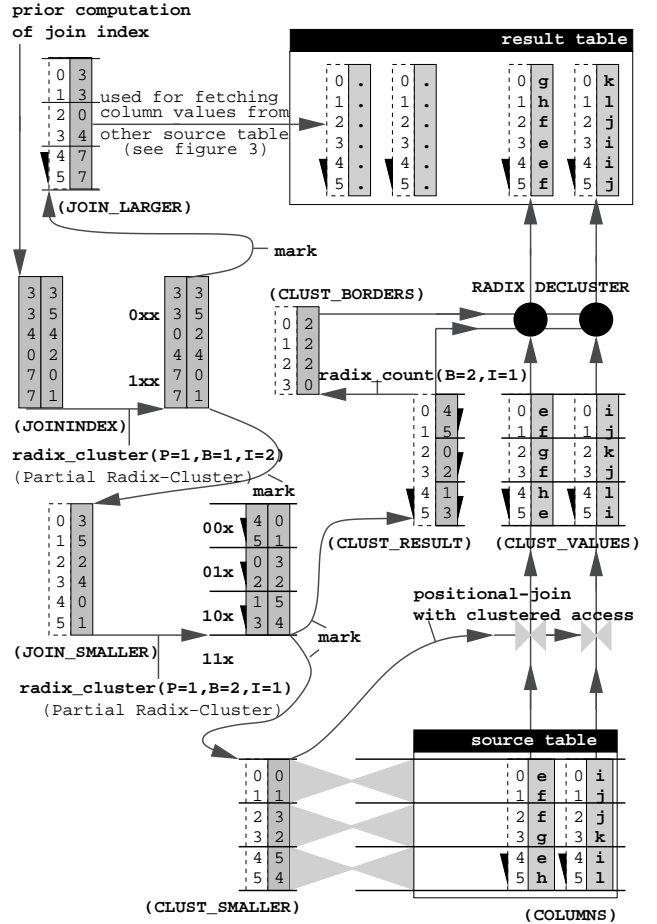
prior computation of join index

| 0 | 3 |
|---|---|
| 1 | 3 |
| 2 | 0 |
| 3 | 4 |
| 4 | 7 |
| 5 | 7 |

used for fetching column values from other source table (see figure 3)

(JOIN_LARGER)

mark

result table

| 0 | . | 0 | . | 0 | g | 0 | k |
|---|---|---|---|---|---|---|---|
| 1 | . | 1 | . | 1 | h | 1 | l |
| 2 | . | 2 | . | 2 | f | 2 | j |
| 3 | . | 3 | . | 3 | e | 3 | i |
| 4 | . | 4 | . | 4 | e | 4 | i |
| 5 | . | 5 | . | 5 | f | 5 | j |

| 3 | 5 |
|---|---|
| 3 | 4 |
| 4 | 2 |
| 0 | 2 |
| 7 | 0 |
| 7 | 1 |

(JOININDEX)

0xx

| 3 | 5 |
|---|---|
| 3 | 2 |
| 0 | 2 |
| 4 | 4 |
| 7 | 0 |
| 7 | 1 |

1xx

radix_cluster(P=1,B=1,I=2)
(Partial Radix-Cluster)

(CLUST_BORDERS)

| 0 | 2 |
|---|---|
| 1 | 2 |
| 2 | 2 |
| 3 | 0 |

RADIX DECLUSTER

radix_count(B=2,I=1)

| 0 | 4 |
|---|---|
| 1 | 5 |
| 2 | 0 |
| 3 | 2 |
| 4 | 1 |
| 5 | 3 |

(CLUST_RESULT)

| 0 | e | 0 | i |
|---|---|---|---|
| 1 | f | 1 | j |
| 2 | g | 2 | k |
| 3 | f | 3 | j |
| 4 | h | 4 | l |
| 5 | e | 5 | i |

(CLUST_VALUES)

| 0 | 3 |
|---|---|
| 1 | 5 |
| 2 | 2 |
| 3 | 4 |
| 4 | 0 |
| 5 | 1 |

(JOIN_SMALLER)

mark

00x

| 4 | 0 |
|---|---|
| 5 | 1 |

01x

| 0 | 3 |
|---|---|
| 2 | 2 |

10x

| 1 | 5 |
|---|---|
| 3 | 4 |

11x

mark

radix_cluster(P=1,B=2,I=1)
(Partial Radix-Cluster)

positional-join with clustered access

| 0 | 0 |
|---|---|
| 1 | 1 |
| 2 | 3 |
| 3 | 2 |
| 4 | 5 |
| 5 | 4 |

(CLUST_SMALLER)

source table

| 0 | e | 0 | i |
|---|---|---|---|
| 1 | f | 1 | j |
| 2 | f | 2 | j |
| 3 | g | 3 | k |
| 4 | e | 4 | i |
| 5 | h | 5 | l |

(COLUMNS)